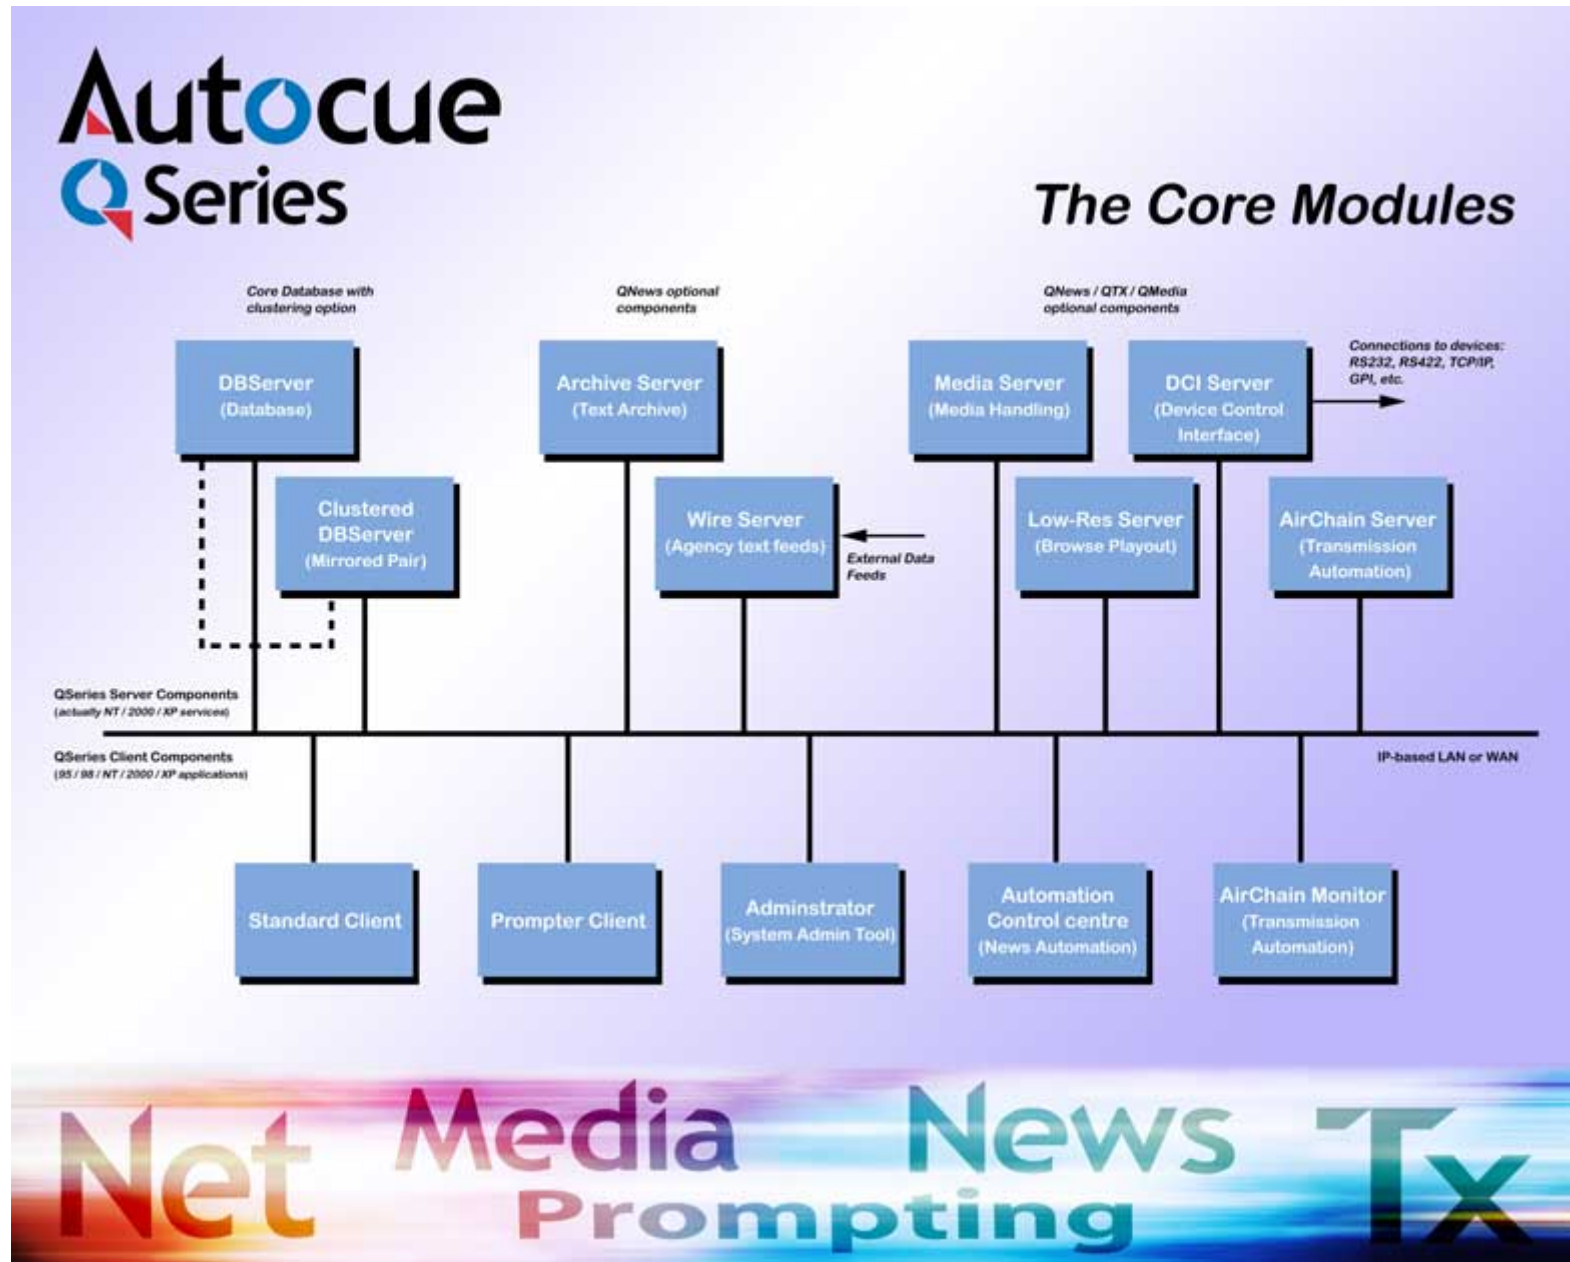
Autocue
Q Series

The Core Modules

Core Database with clustering option

QNews optional components

QNews / QTX / QMedia optional components

DBServer (Database)

Archive Server (Text Archive)

Media Server (Media Handling)

DCI Server (Device Control Interface)

Connections to devices: RS232, RS422, TCP/IP, GPI, etc.

Clustered DBServer (Mirrored Pair)

Wire Server (Agency text feeds)

External Data Feeds

Low-Res Server (Browse Playout)

AirChain Server (Transmission Automation)

QSeries Server Components (actually NT / 2000 / XP services)

QSeries Client Components (95 / 98 / NT / 2000 / XP applications)

IP-based LAN or WAN

Standard Client

Prompter Client

Adminstrator (System Admin Tool)

Automation Control centre (News Automation)

AirChain Monitor (Transmission Automation)

Net Media News Tx
Prompting